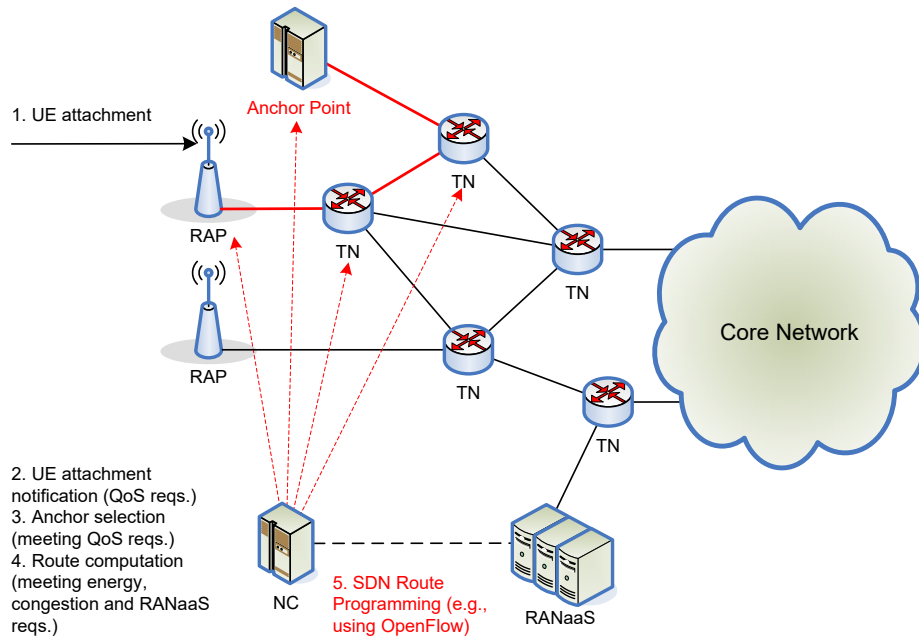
1. UE attachment

Anchor Point

RAP

TN

TN

TN

RAP

TN

TN

Core Network

2. UE attachment notification (QoS reqs.)
3. Anchor selection (meeting QoS reqs.)
4. Route computation (meeting energy, congestion and RANaaS reqs.)

NC

5. SDN Route Programming (e.g., using OpenFlow)

RANaaS